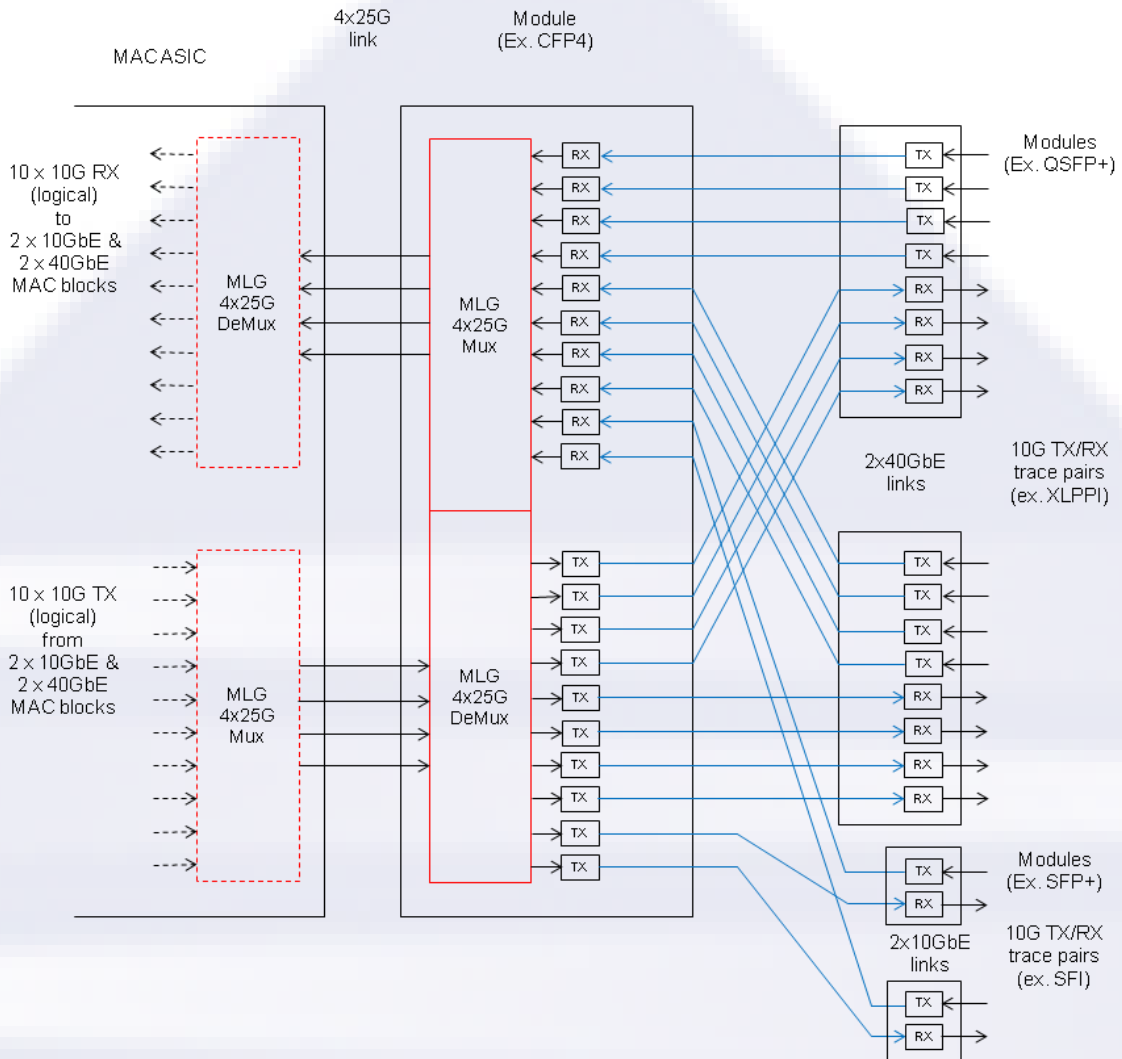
MACASIC

4x25G link

Module (Ex. CFP4)

10 x 10G RX (logical) to 2 x 10GbE & 2 x 40GbE MAC blocks

MLG 4x25G DeMux

MLG 4x25G Mux

RX
RX
RX
RX
RX
RX
RX
RX
RX
RX

TX
TX
TX
TX
RX
RX
RX
RX

Modules (Ex. QSFP+)

10G TX/RX trace pairs (ex. XLPPI)

2x40GbE links

10 x 10G TX (logical) from 2 x 10GbE & 2 x 40GbE MAC blocks

MLG 4x25G Mux

MLG 4x25G DeMux

TX
TX
TX
TX
TX
TX
TX
TX
TX
TX

TX
TX
TX
TX
RX
RX
RX
RX

TX
RX

Modules (Ex. SFP+)

2x10GbE links

10G TX/RX trace pairs (ex. SFI)

TX
RX